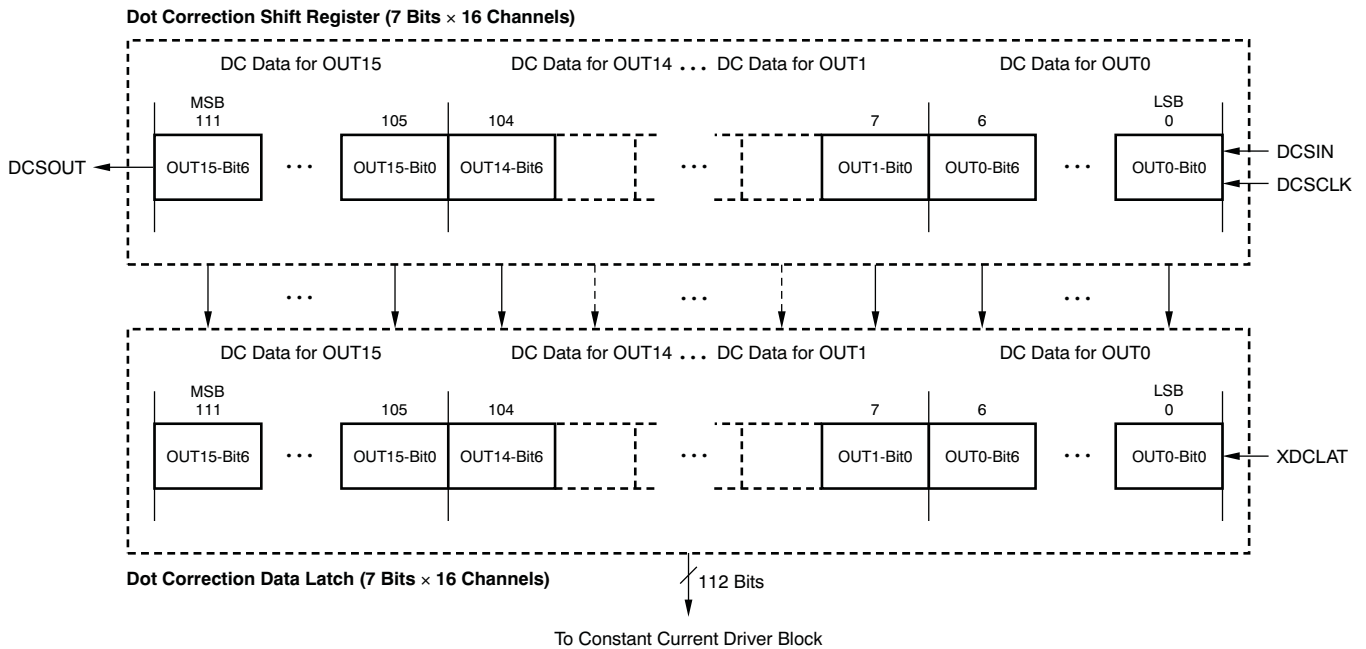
Dot Correction Shift Register (7 Bits × 16 Channels)

DC Data for OUT15

DC Data for OUT14 . . . DC Data for OUT1

DC Data for OUT0

MSB
111

105

104

7

6

LSB
0

DCSOUT

OUT15-Bit6

. . .

OUT15-Bit0

OUT14-Bit6

. . .

OUT1-Bit0

OUT0-Bit6

. . .

OUT0-Bit0

DCSIN

DCSCLK

. . .

. . .

. . .

DC Data for OUT15

DC Data for OUT14 . . . DC Data for OUT1

DC Data for OUT0

MSB
111

105

104

7

6

LSB
0

OUT15-Bit6

. . .

OUT15-Bit0

OUT14-Bit6

. . .

OUT1-Bit0

OUT0-Bit6

. . .

OUT0-Bit0

XDCLAT

Dot Correction Data Latch (7 Bits × 16 Channels)

112 Bits

To Constant Current Driver Block